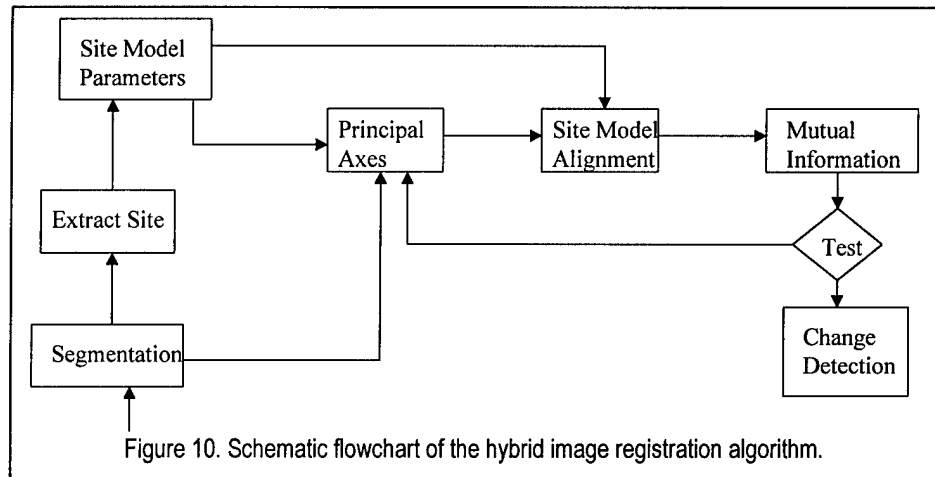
Site Model Parameters

Principal Axes

Site Model Alignment

Mutual Information

Extract Site

Test

Segmentation

Change Detection

Figure 10. Schematic flowchart of the hybrid image registration algorithm.